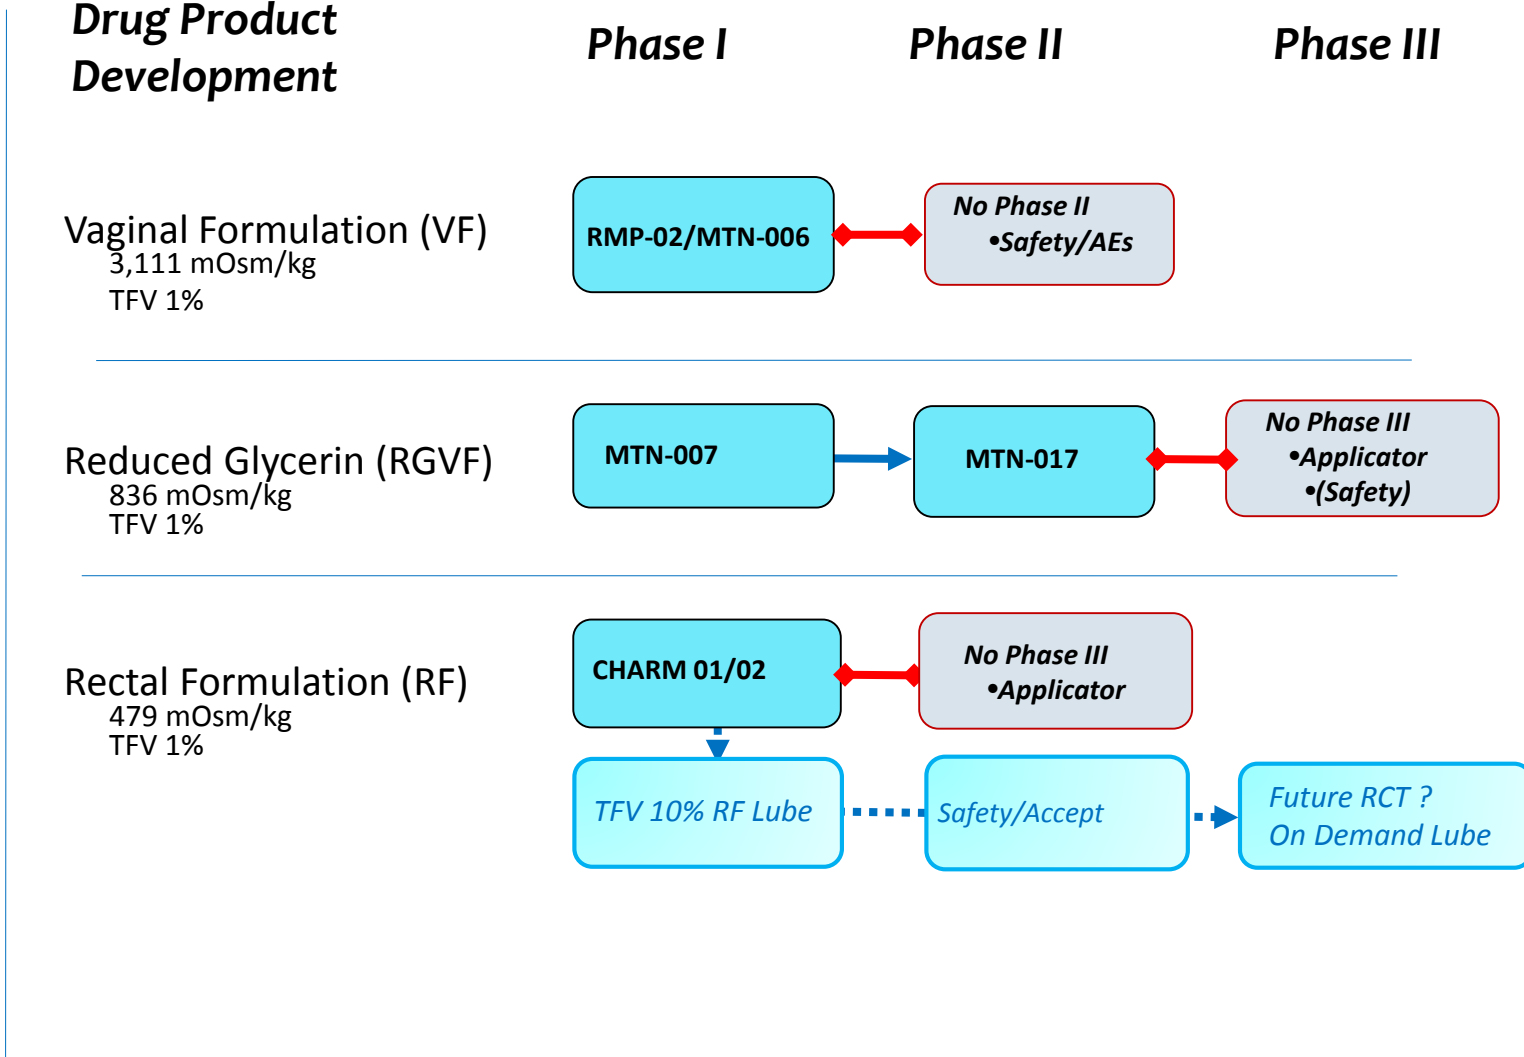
Drug Product Development

Phase I

Phase II

Phase III

Vaginal Formulation (VF)
3,111 mOsm/kg
TFV 1%

RMP-02/MTN-006

No Phase II
•Safety/AEs

Reduced Glycerin (RGVF)
836 mOsm/kg
TFV 1%

MTN-007

MTN-017

No Phase III
•Applicator
•(Safety)

Rectal Formulation (RF)
479 mOsm/kg
TFV 1%

CHARM 01/02

No Phase III
•Applicator

TFV 10% RF Lube

Safety/Accept

Future RCT ?
On Demand Lube